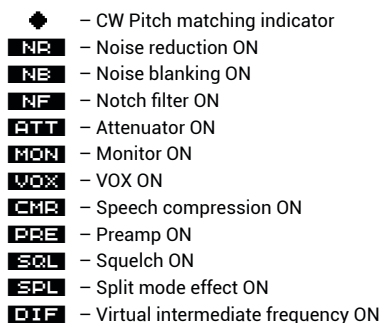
◆ – CW Pitch matching indicator
NR – Noise reduction ON
NB – Noise blanking ON
NF – Notch filter ON
ATT – Attenuator ON
MON – Monitor ON
VOX – VOX ON
CMR – Speech compression ON
PRE – Preamp ON
SQL – Squelch ON
SPL – Split mode effect ON
DIF – Virtual intermediate frequency ON